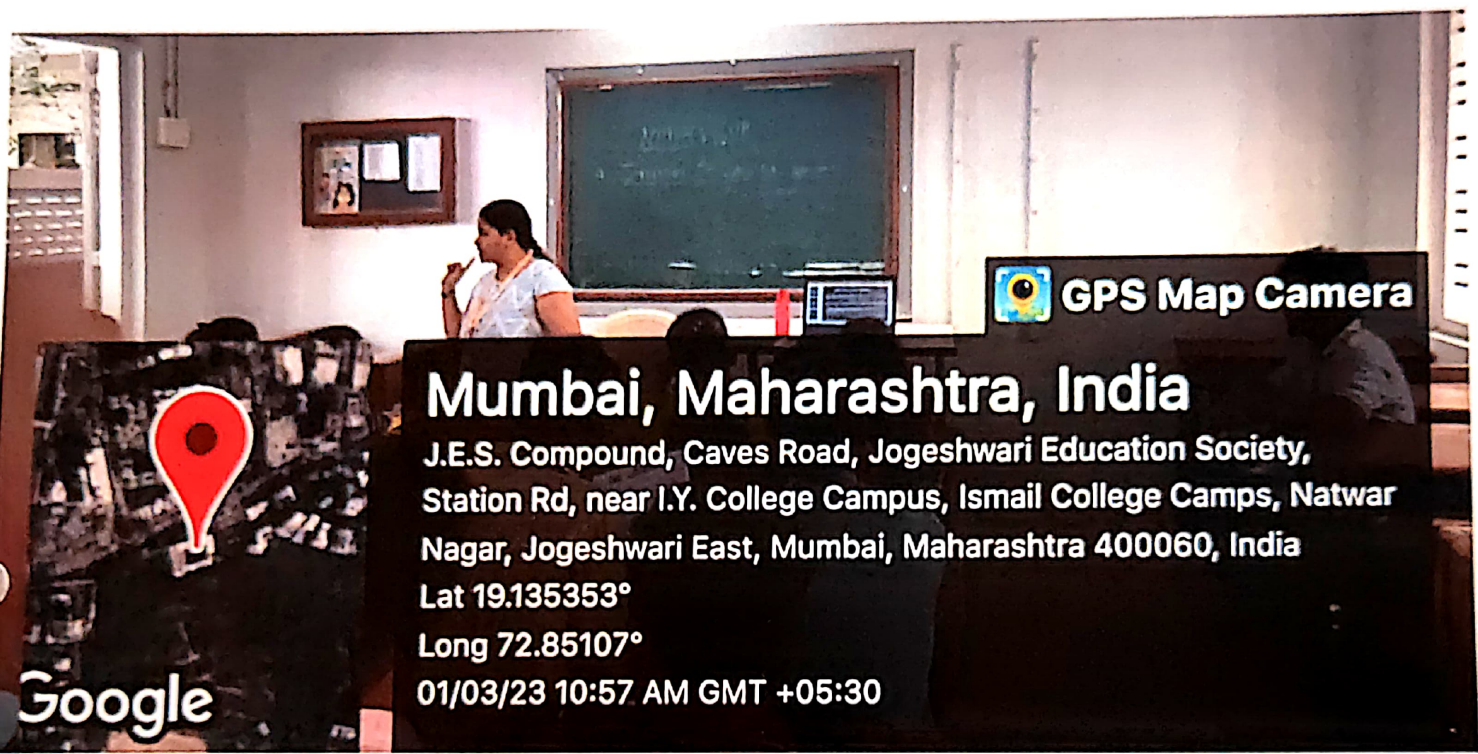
GPS Map Camera

Mumbai, Maharashtra, India

J.E.S. Compound, Caves Road, Jogeshwari Education Society, Station Rd, near I.Y. College Campus, Ismail College Camps, Natwar Nagar, Jogeshwari East, Mumbai, Maharashtra 400060, India

Lat 19.135353°

Long 72.85107°

01/03/23 10:57 AM GMT +05:30

Google